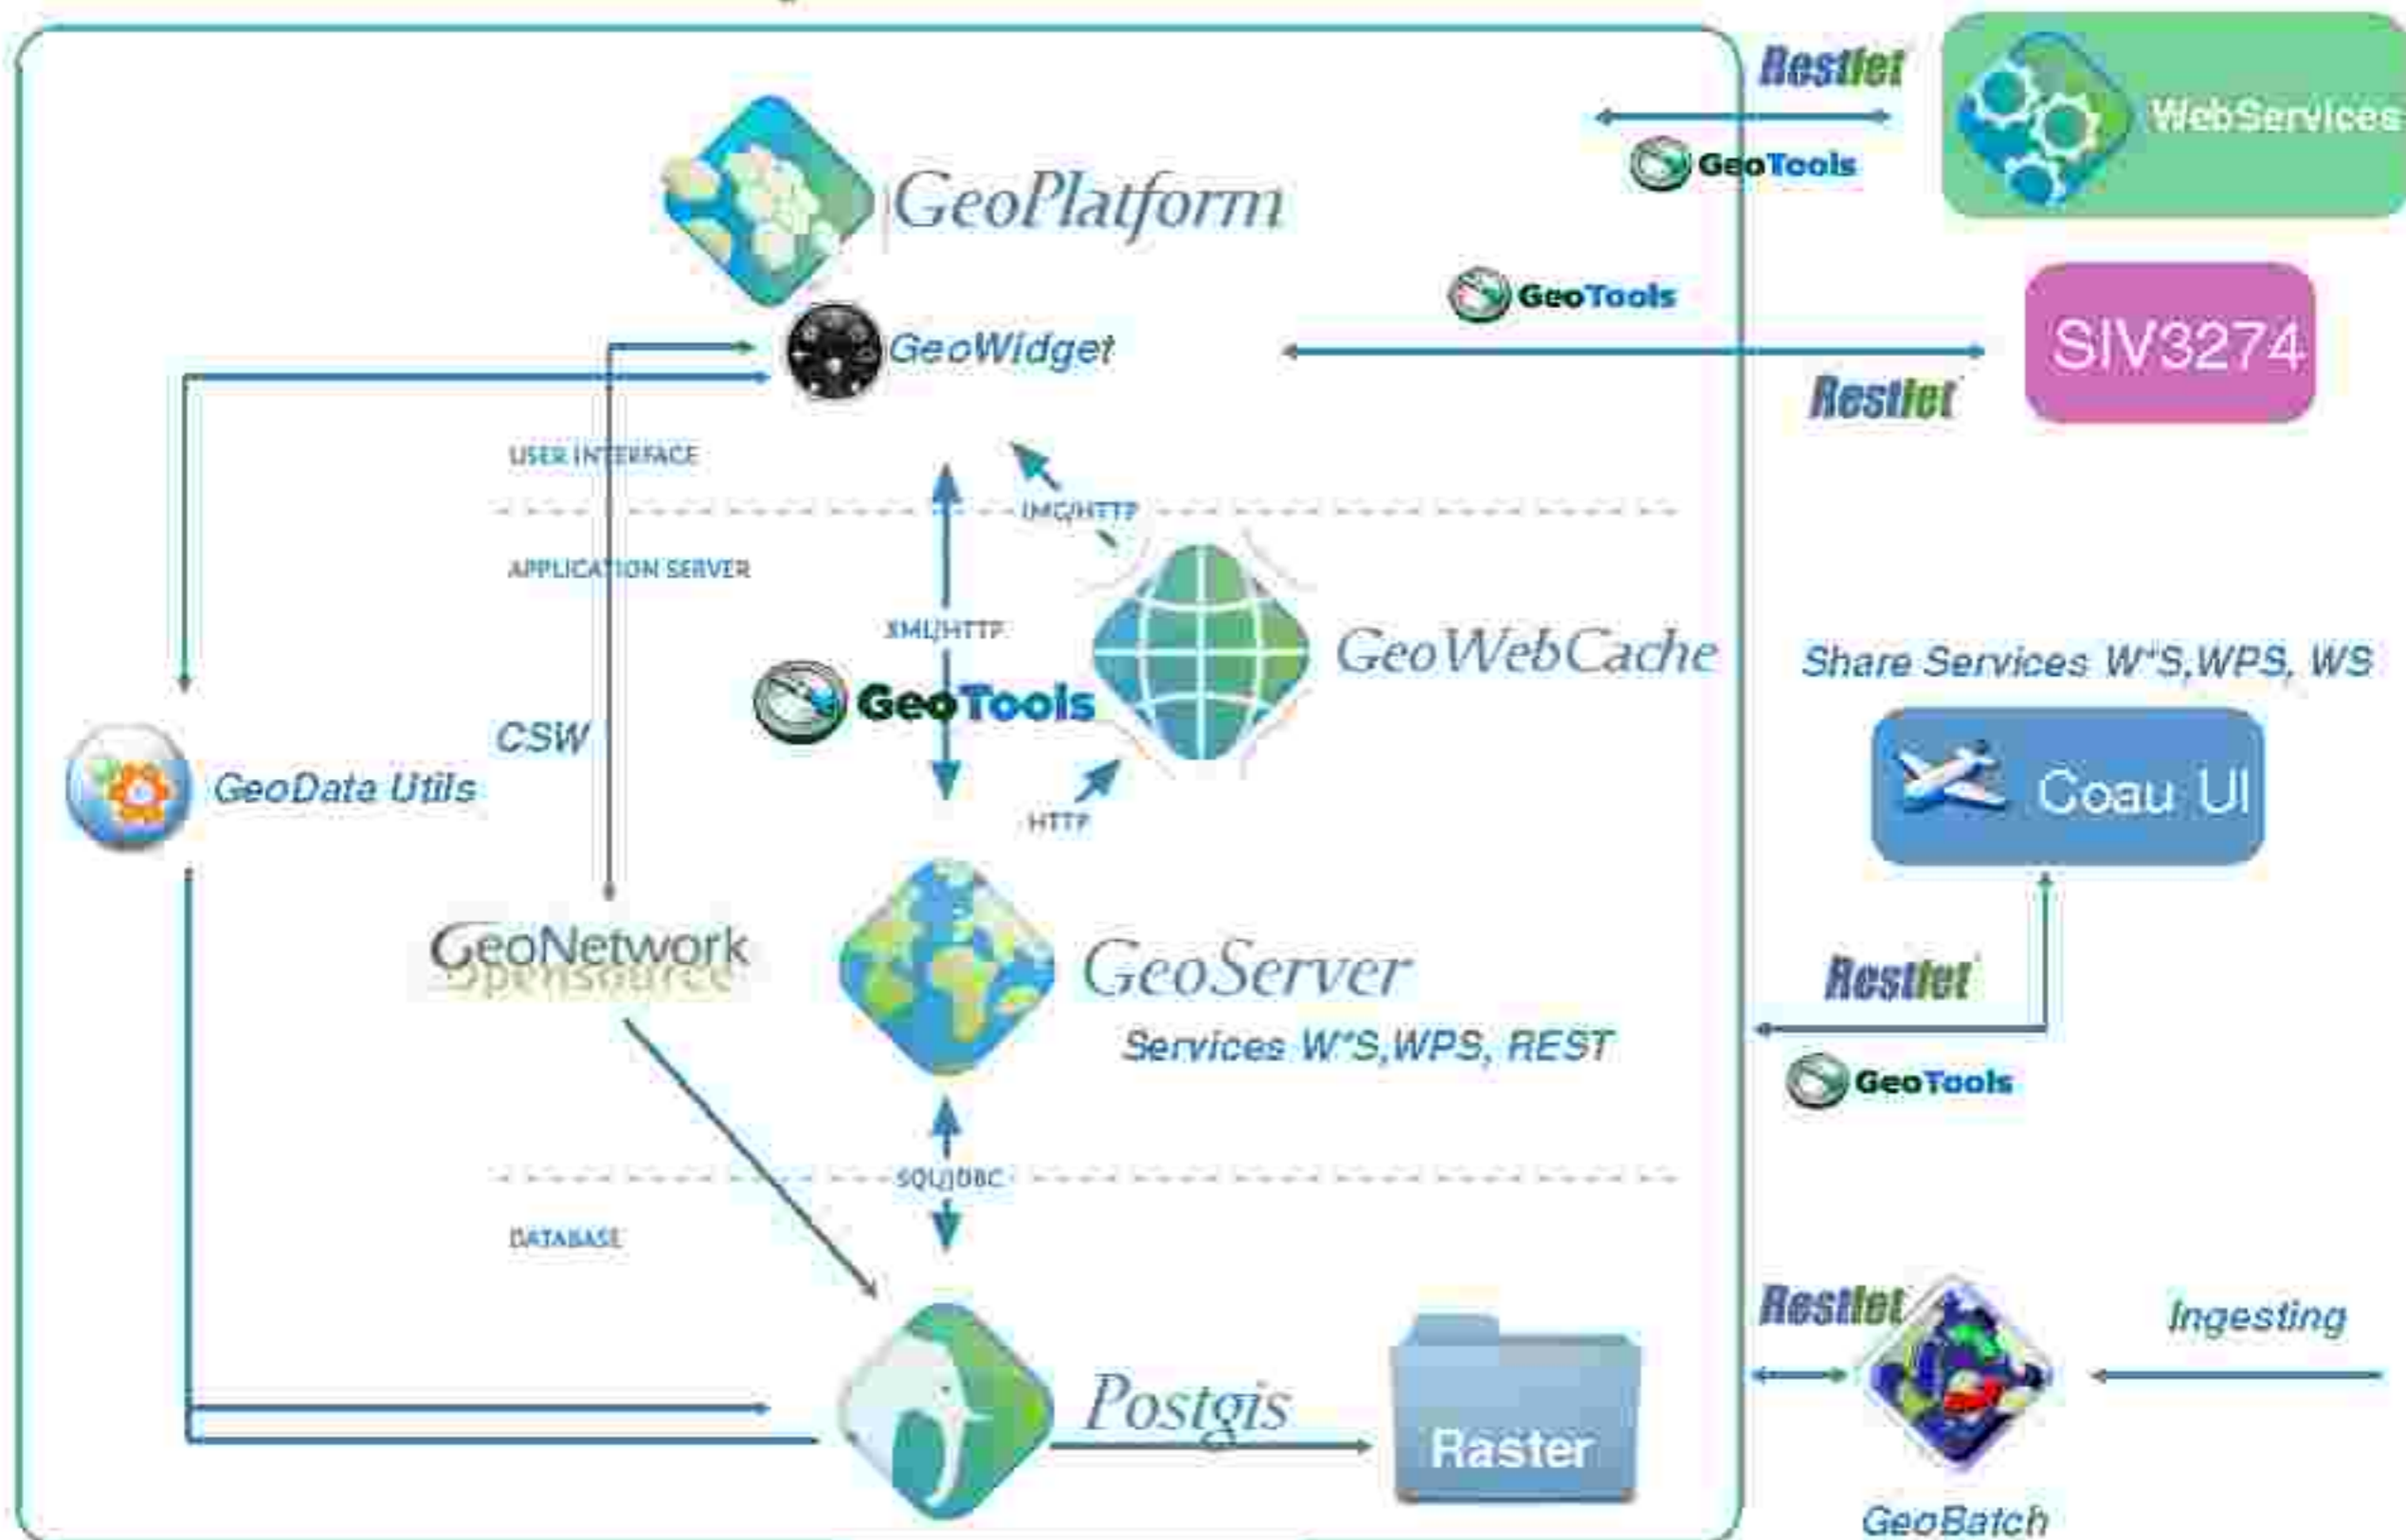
Restlet

WebServices

GeoTools

GeoPlatform

GeoTools

SIV3274

GeoWidget

Restlet

USER INTERFACE

IMG/HTTP

APPLICATION SERVER

XML/HTTP

GeoWebCache

Share Services W*S,WPS, WS

GeoTools

CSW

GeoData Utils

HTTP

Coau UI

GeoNetwork opensource

GeoServer

Restlet

Services W*S,WPS, REST

GeoTools

SQL/JDBC

DATABASE

Restlet

Ingesting

Postgis

Raster

GeoBatch